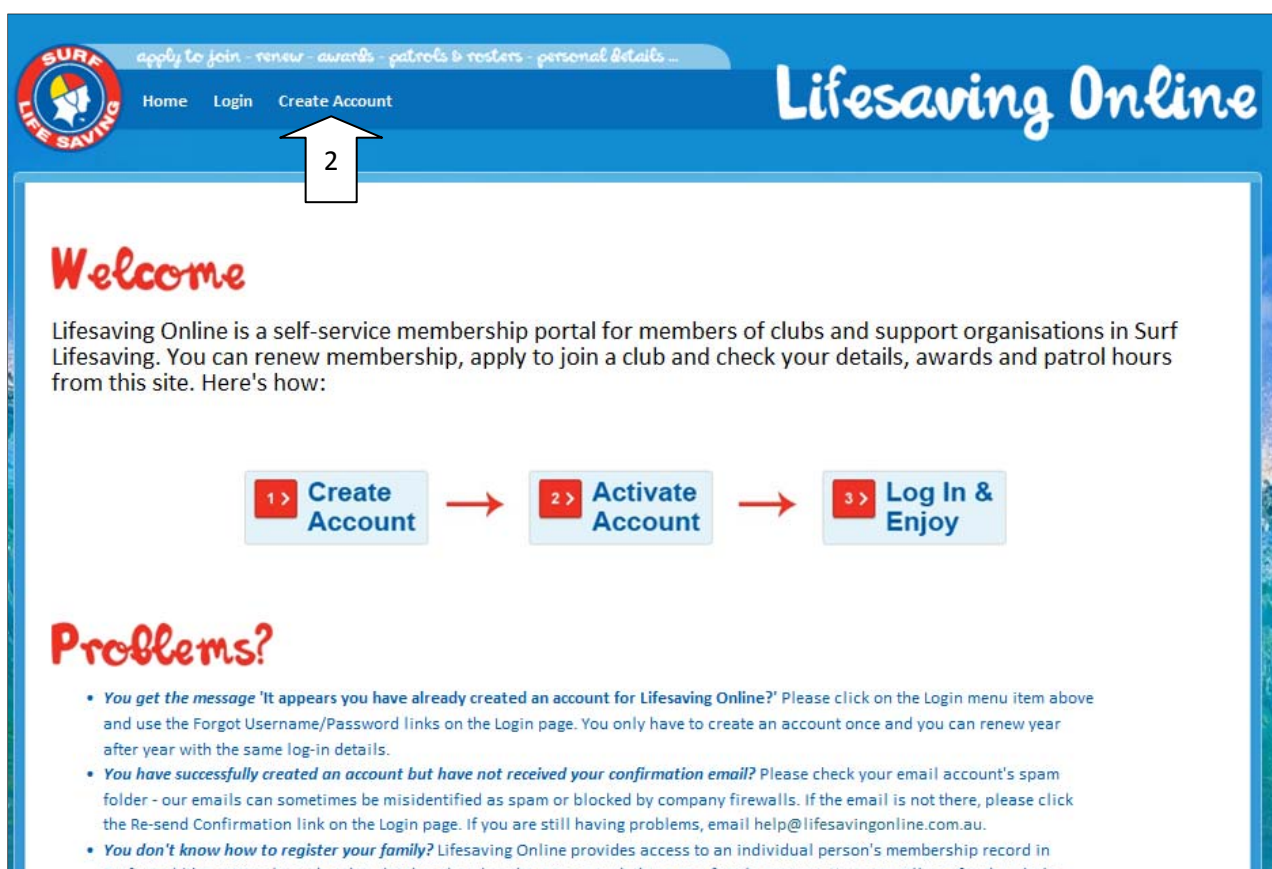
SURF LIFE SAVING

apply to join - renew - awards - patrols & rosters - personal details ...

Home Login Create Account

2

Lifesaving Online

Welcome

Lifesaving Online is a self-service membership portal for members of clubs and support organisations in Surf Lifesaving. You can renew membership, apply to join a club and check your details, awards and patrol hours from this site. Here's how:

1 > Create Account → 2 > Activate Account → 3 > Log In & Enjoy

Problems?

- *You get the message* 'It appears you have already created an account for Lifesaving Online?' Please click on the Login menu item above and use the Forgot Username/Password links on the Login page. You only have to create an account once and you can renew year after year with the same log-in details.
- *You have successfully created an account but have not received your confirmation email?* Please check your email account's spam folder - our emails can sometimes be misidentified as spam or blocked by company firewalls. If the email is not there, please click the Re-send Confirmation link on the Login page. If you are still having problems, email help@lifesavingonline.com.au.
- *You don't know how to register your family?* Lifesaving Online provides access to an individual person's membership record in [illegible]